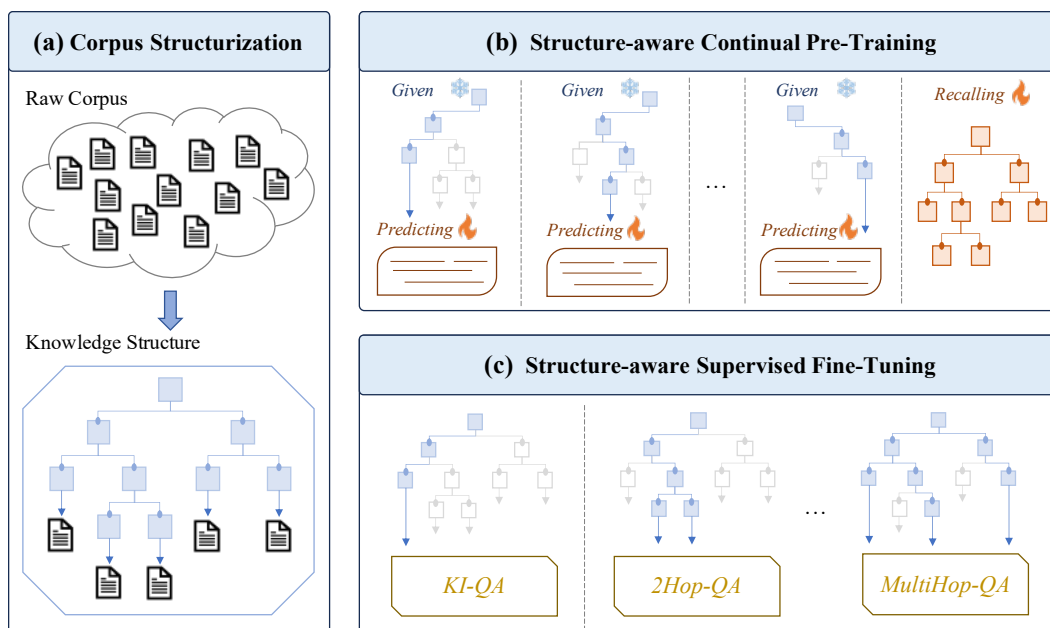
(a) Corpus Structurization

Raw Corpus

Knowledge Structure

(b) Structure-aware Continual Pre-Training

Given

Predicting

Given

Predicting

...

Given

Predicting

Recalling

(c) Structure-aware Supervised Fine-Tuning

KI-QA

2Hop-QA

...

MultiHop-QA